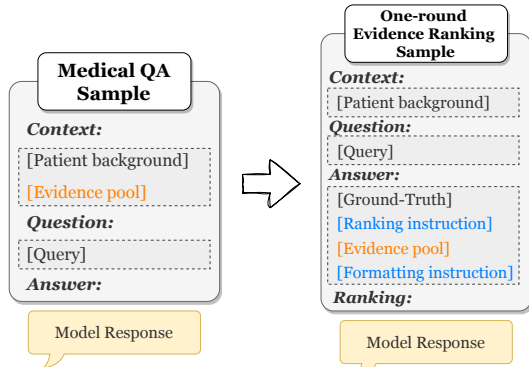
Medical QA Sample

Context:

[Patient background]

[Evidence pool]

Question:

[Query]

Answer:

Model Response

One-round Evidence Ranking Sample

Context:

[Patient background]

Question:

[Query]

Answer:

[Ground-Truth]

[Ranking instruction]

[Evidence pool]

[Formatting instruction]

Ranking:

Model Response